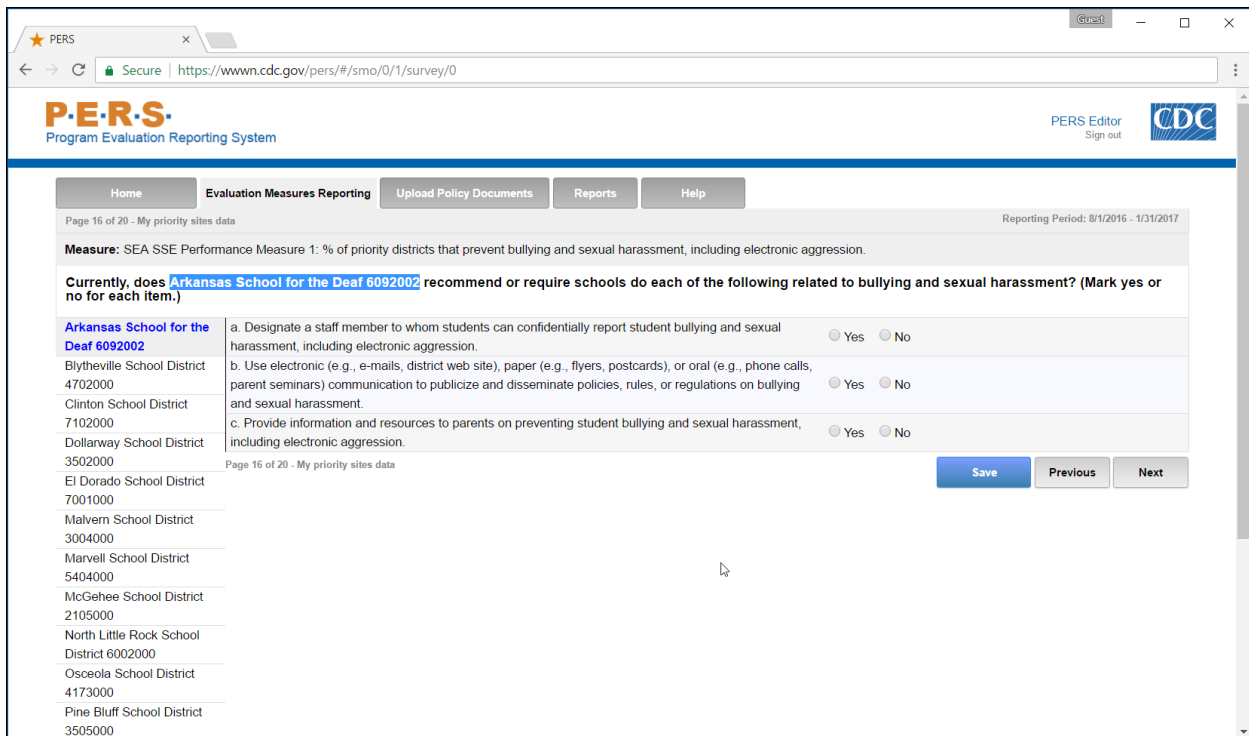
PERS ×

Guest

Secure | https://wwwn.cdc.gov/pers/#/smo/0/1/survey/0

P·E·R·S·
Program Evaluation Reporting System

PERS Editor
Sign out

CDC

Home | Evaluation Measures Reporting | Upload Policy Documents | Reports | Help

Page 16 of 20 - My priority sites data

Reporting Period: 8/1/2016 - 1/31/2017

**Measure:** SEA SSE Performance Measure 1: % of priority districts that prevent bullying and sexual harassment, including electronic aggression.

**Currently, does Arkansas School for the Deaf 6092002 recommend or require schools do each of the following related to bullying and sexual harassment? (Mark yes or no for each item.)**

Arkansas School for the Deaf 6092002
Blytheville School District 4702000
Clinton School District 7102000
Dollarway School District 3502000
El Dorado School District 7001000
Malvern School District 3004000
Marvell School District 5404000
McGehee School District 2105000
North Little Rock School District 6002000
Osceola School District 4173000
Pine Bluff School District 3505000

a. Designate a staff member to whom students can confidentially report student bullying and sexual harassment, including electronic aggression. Yes No

b. Use electronic (e.g., e-mails, district web site), paper (e.g., flyers, postcards), or oral (e.g., phone calls, parent seminars) communication to publicize and disseminate policies, rules, or regulations on bullying and sexual harassment. Yes No

c. Provide information and resources to parents on preventing student bullying and sexual harassment, including electronic aggression. Yes No

Page 16 of 20 - My priority sites data

Save | Previous | Next